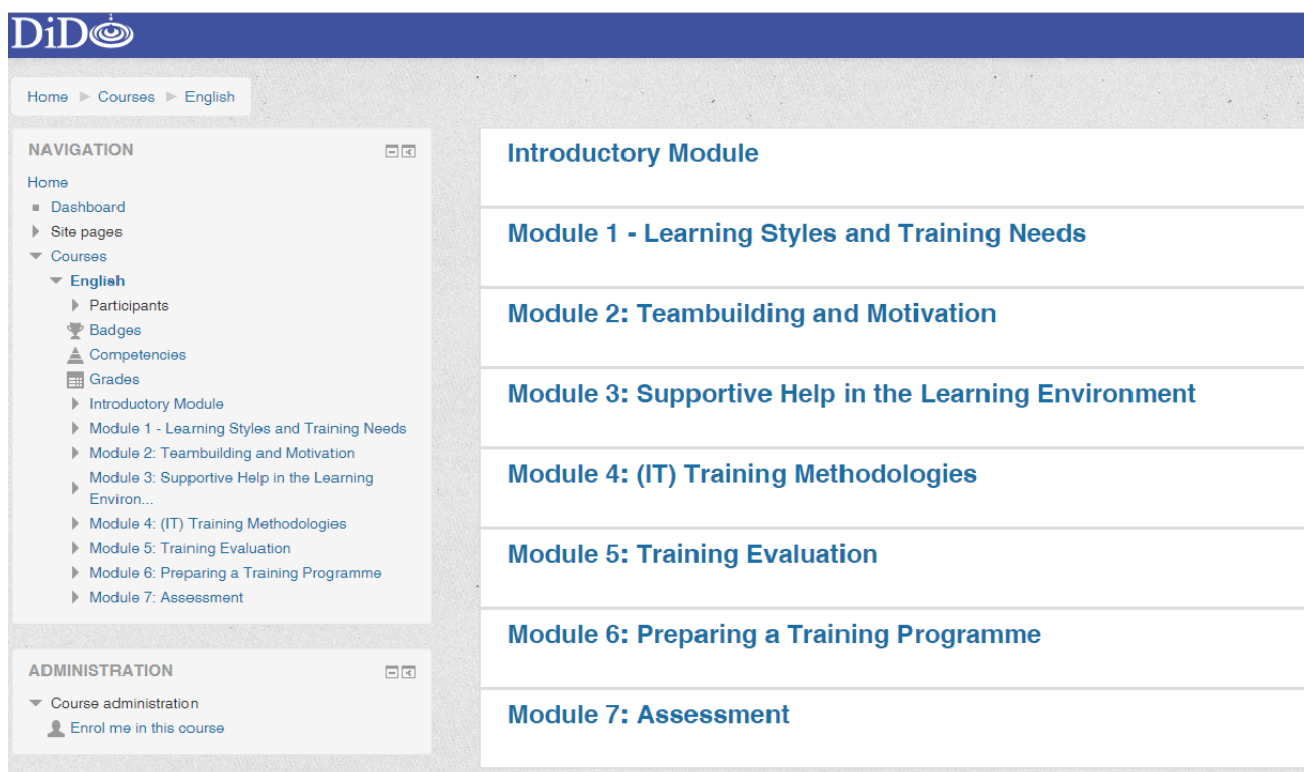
DiD

Home ► Courses ► English

NAVIGATION

Home
Dashboard
Site pages
Courses
English
Participants
Badges
Competencies
Grades
Introductory Module
Module 1 - Learning Styles and Training Needs
Module 2: Teambuilding and Motivation
Module 3: Supportive Help in the Learning Environ...
Module 4: (IT) Training Methodologies
Module 5: Training Evaluation
Module 6: Preparing a Training Programme
Module 7: Assessment

ADMINISTRATION

Course administration
Enrol me in this course

Introductory Module

Module 1 - Learning Styles and Training Needs

Module 2: Teambuilding and Motivation

Module 3: Supportive Help in the Learning Environment

Module 4: (IT) Training Methodologies

Module 5: Training Evaluation

Module 6: Preparing a Training Programme

Module 7: Assessment